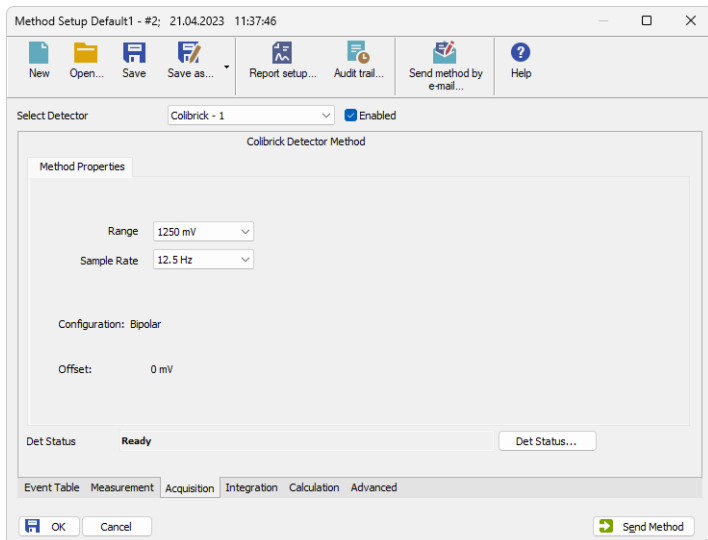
Method Setup Default1 - #2; 21.04.2023 11:37:46

New Open... Save Save as... Report setup... Audit trail... Send method by e-mail... Help

Select Detector Colibrick - 1 Enabled

Colibrick Detector Method

Method Properties

Range 1250 mV

Sample Rate 12.5 Hz

Configuration: Bipolar

Offset: 0 mV

Det Status Ready Det Status...

Event Table Measurement Acquisition Integration Calculation Advanced

OK Cancel Send Method